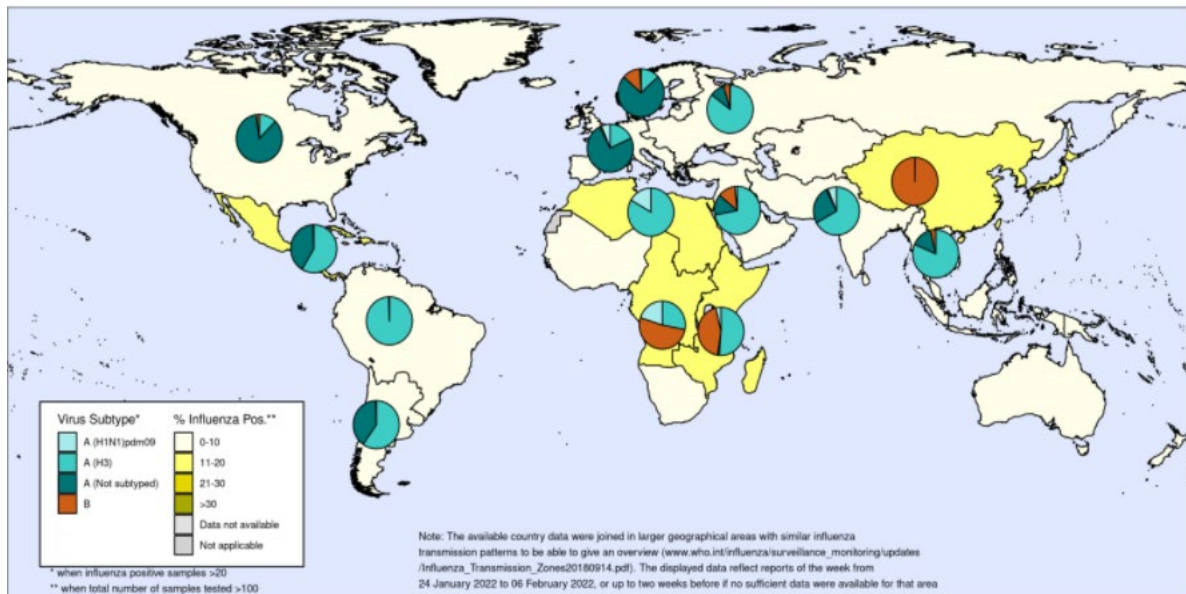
Virus Subtype*

A (H1N1)pdm09

A (H3)

A (Not subtyped)

B

% Influenza Pos.**

0-10

11-20

21-30

>30

Data not available

Not applicable

* when influenza positive samples >20

** when total number of samples tested >100

Note: The available country data were joined in larger geographical areas with similar influenza transmission patterns to be able to give an overview (www.who.int/influenza/surveillance_monitoring/updates /Influenza_Transmission_Zones20180914.pdf). The displayed data reflect reports of the week from 24 January 2022 to 06 February 2022, or up to two weeks before if no sufficient data were available for that area